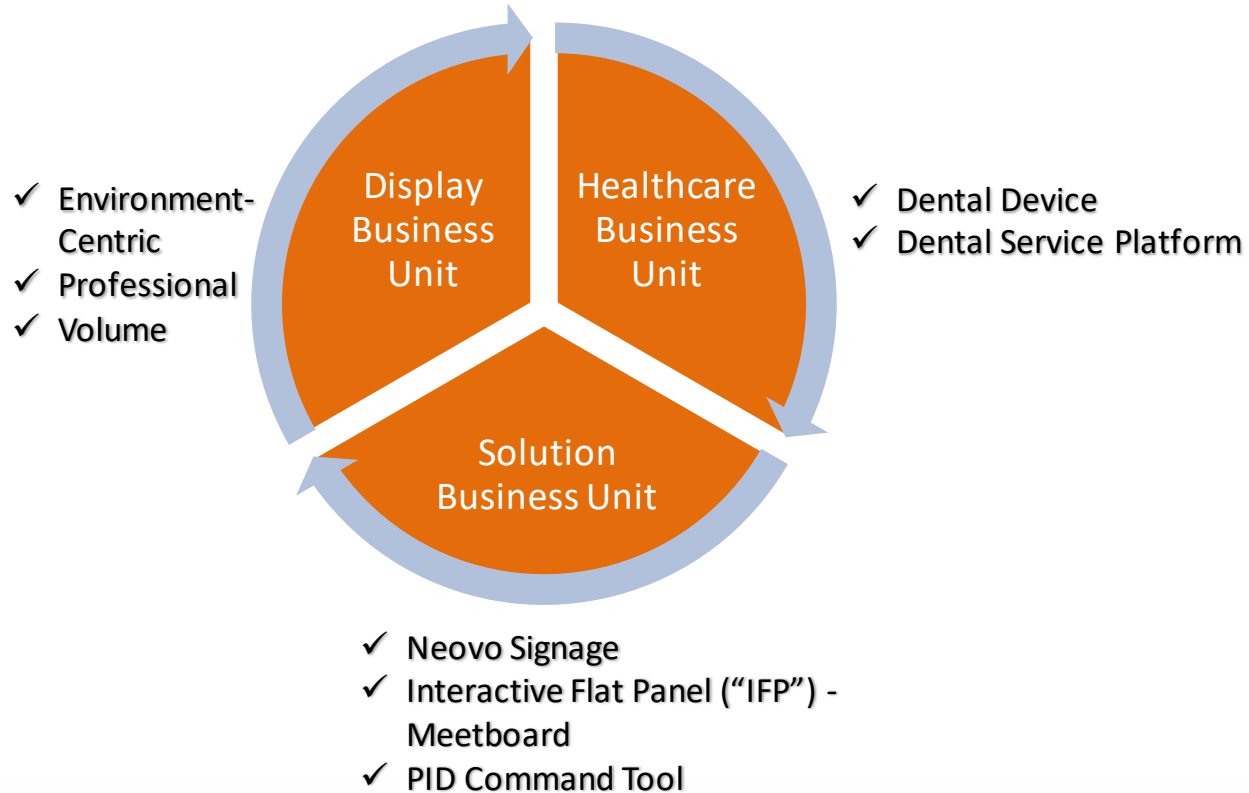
✓ Environment-Centric
✓ Professional
✓ Volume

Display Business Unit

Healthcare Business Unit

✓ Dental Device
✓ Dental Service Platform

Solution Business Unit

✓ Neovo Signage
✓ Interactive Flat Panel (“IFP”) - Meetboard
✓ PID Command Tool